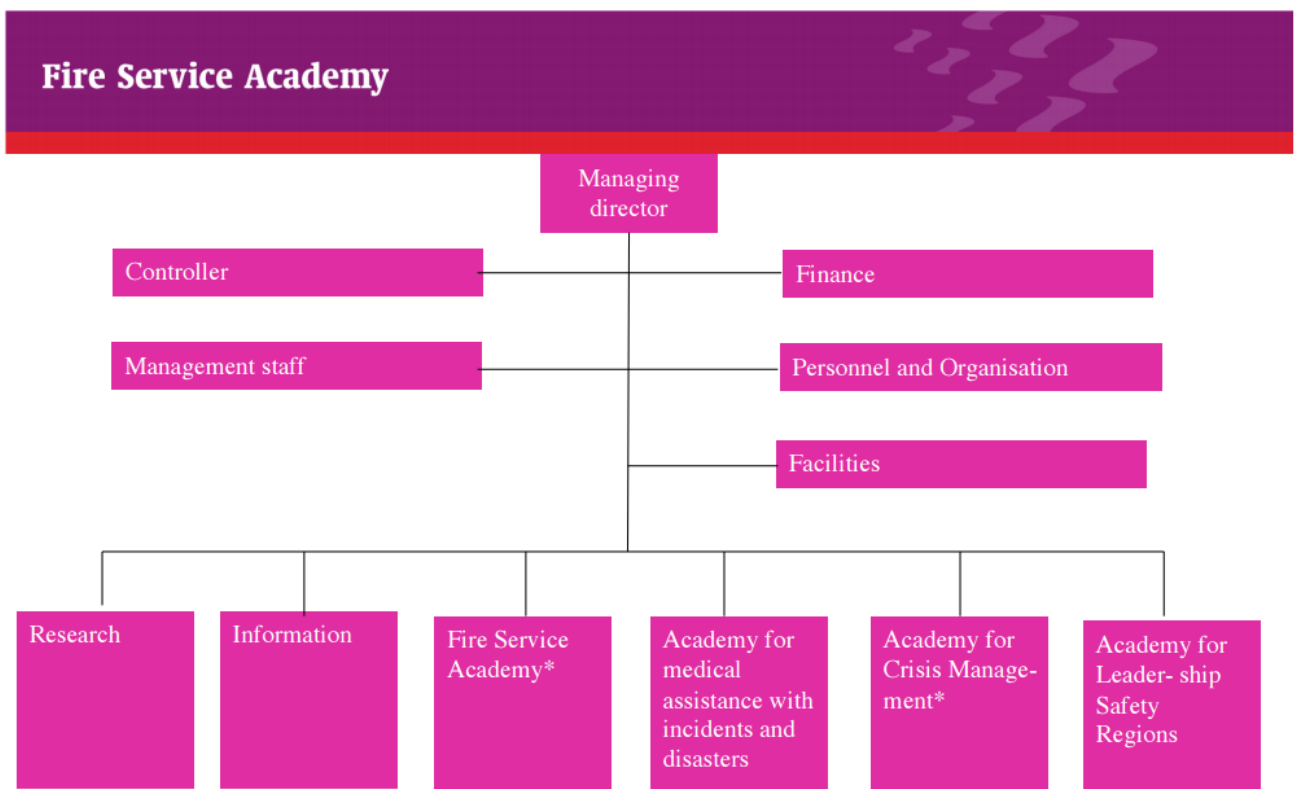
Fire Service Academy

Managing director

Controller

Finance

Management staff

Personnel and Organisation

Facilities

Research

Information

Fire Service Academy*

Academy for medical assistance with incidents and disasters

Academy for Crisis Management*

Academy for Leader- ship Safety Regions